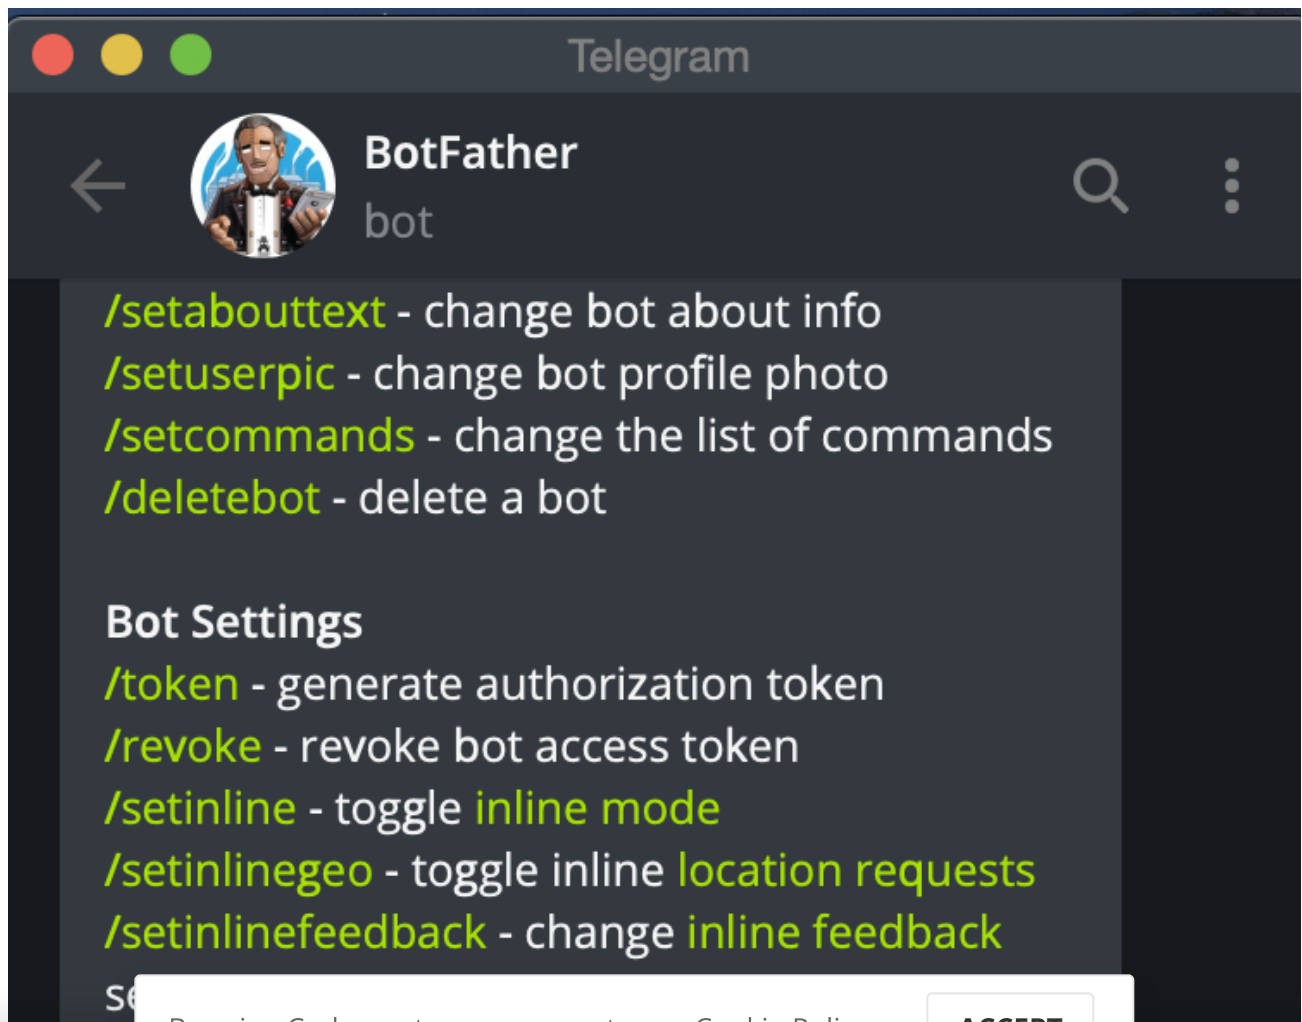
Telegram

BotFather
bot

/setabouttext - change bot about info
/setuserpic - change bot profile photo
/setcommands - change the list of commands
/deletebot - delete a bot

Bot Settings
/token - generate authorization token
/revoke - revoke bot access token
/setinline - toggle inline mode
/setinlinegeo - toggle inline location requests
/setinlinefeedback - change inline feedback
se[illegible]

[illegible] Cookie Poli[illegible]

ACCEPT